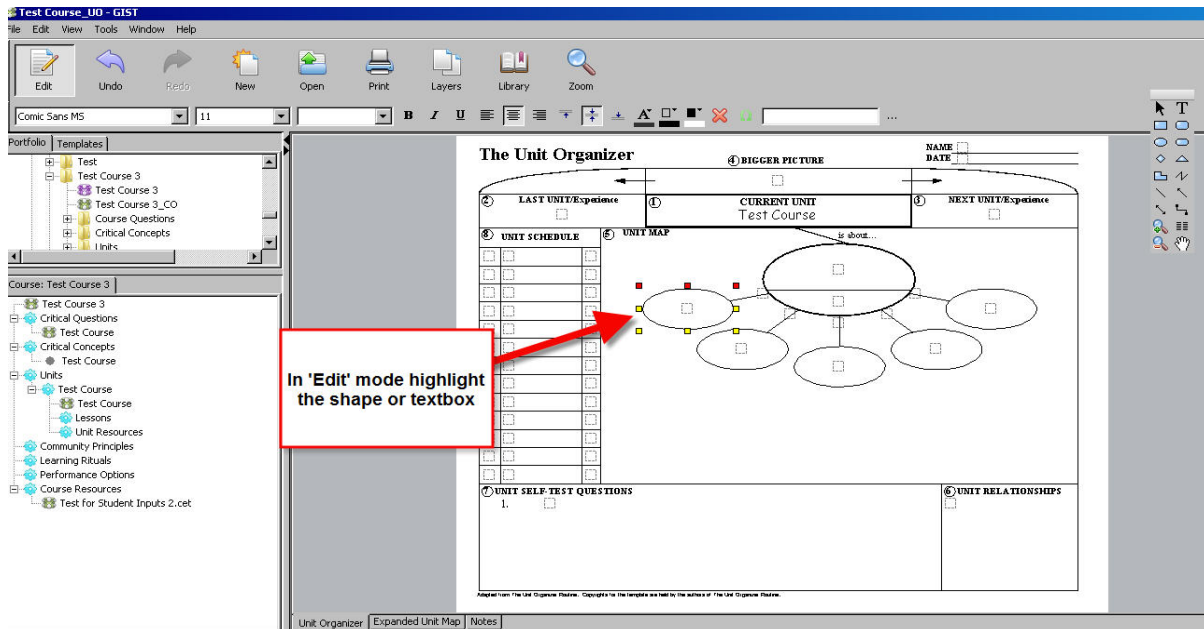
Test Course_UO - GIST
File Edit View Tools Window Help
Edit Undo Redo New Open Print Layers Library Zoom
Comic Sans MS 11
B I U
...
Portfolio Templates
Test
Test Course 3
Test Course 3
Test Course 3_CO
Course Questions
Critical Concepts
Units
Course: Test Course 3
Test Course 3
Critical Questions
Test Course
Critical Concepts
Test Course
Units
Test Course
Test Course
Lessons
Unit Resources
Community Principles
Learning Rituals
Performance Options
Course Resources
Test for Student Inputs 2.cet

The Unit Organizer
NAME
DATE
④ BIGGER PICTURE
② LAST UNIT/Experience
① CURRENT UNIT
Test Course
③ NEXT UNIT/Experience
⑧ UNIT SCHEDULE
⑤ UNIT MAP
is about...
In 'Edit' mode highlight the shape or textbox
⑦ UNIT SELF-TEST QUESTIONS
1.
⑥ UNIT RELATIONSHIPS
Adapted from The Unit Organizer Routine. Copyrights to this template are held by the authors of The Unit Organizer Routine.
Unit Organizer Expanded Unit Map Notes